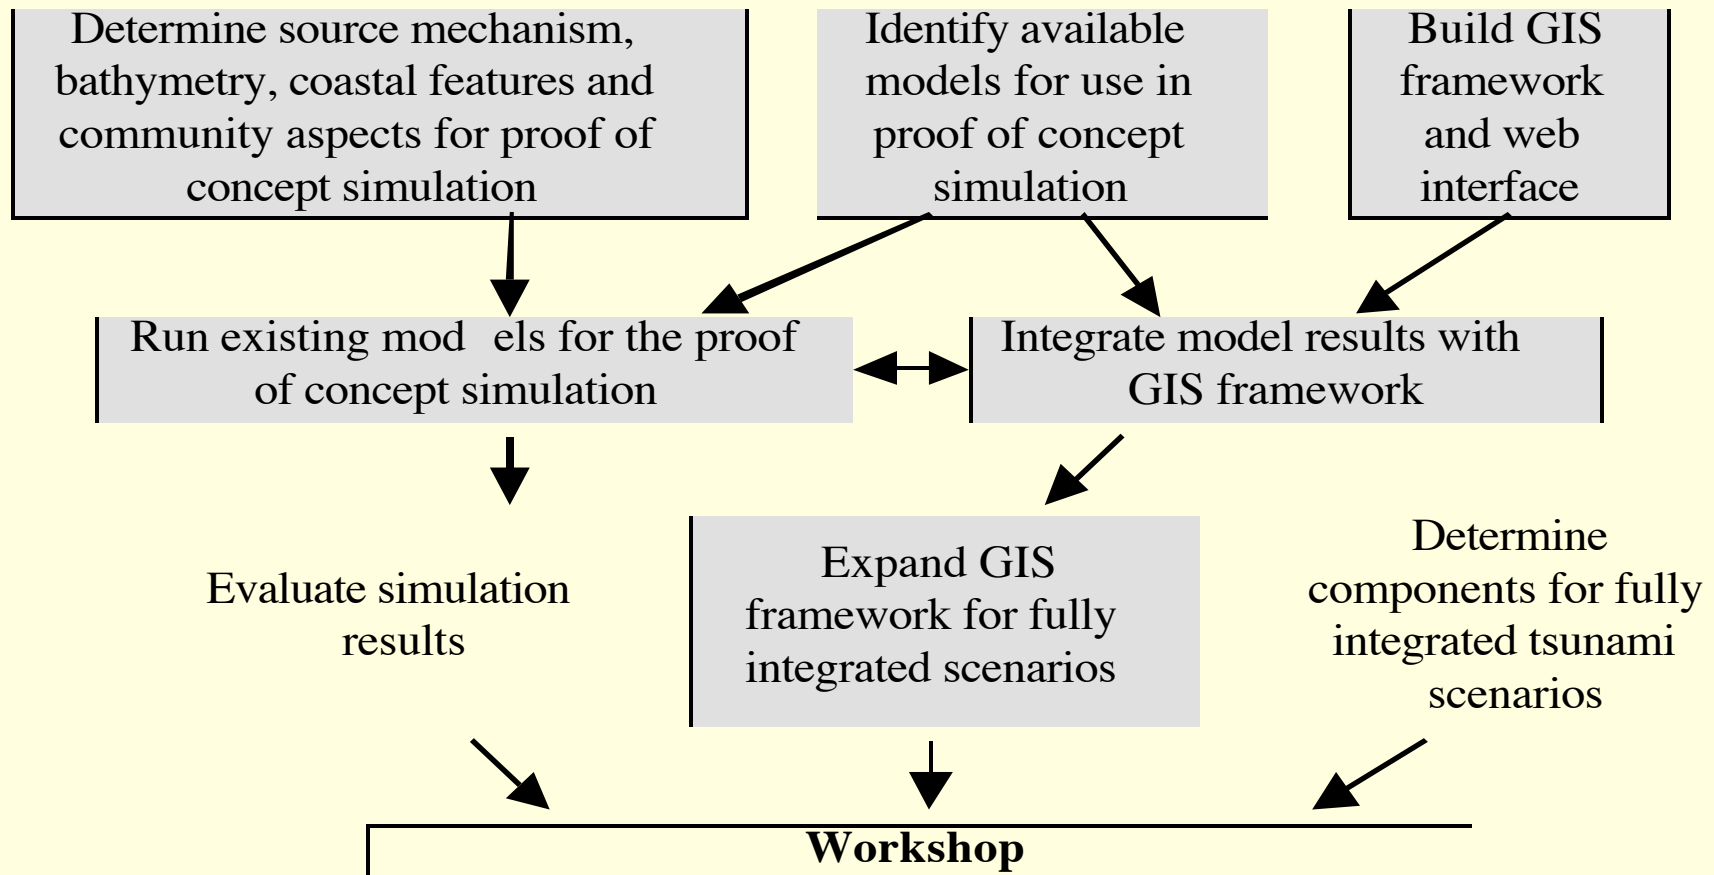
Determine source mechanism, bathymetry, coastal features and community aspects for proof of concept simulation

Identify available models for use in proof of concept simulation

Build GIS framework and web interface

Run existing mod els for the proof of concept simulation

Integrate model results with GIS framework

Evaluate simulation results

Expand GIS framework for fully integrated scenarios

Determine components for fully integrated tsunami scenarios

**Workshop**